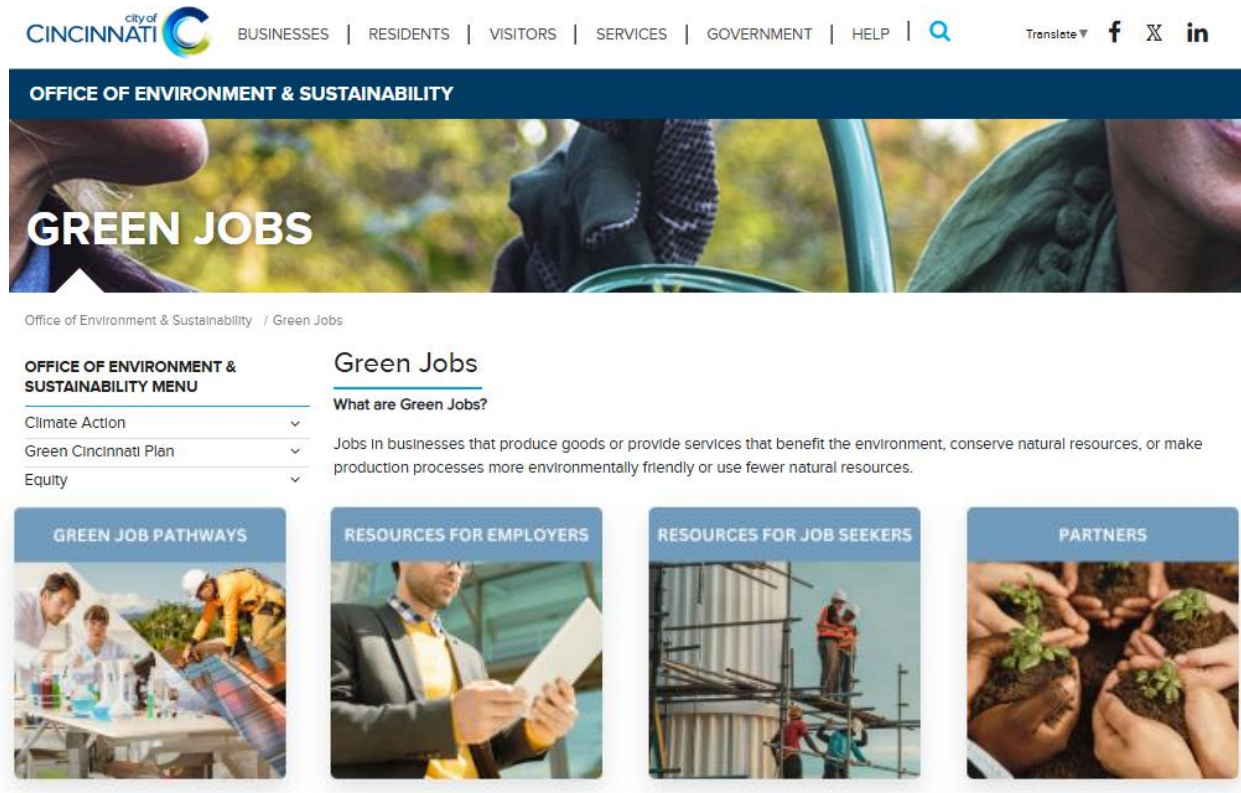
city of CINCINNATI

BUSINESSES | RESIDENTS | VISITORS | SERVICES | GOVERNMENT | HELP |

Translate ▾ f 𝕏 in

OFFICE OF ENVIRONMENT & SUSTAINABILITY

GREEN JOBS

Office of Environment & Sustainability / Green Jobs

OFFICE OF ENVIRONMENT & SUSTAINABILITY MENU

Climate Action

Green Cincinnati Plan

Equity

Green Jobs

What are Green Jobs?

Jobs in businesses that produce goods or provide services that benefit the environment, conserve natural resources, or make production processes more environmentally friendly or use fewer natural resources.

GREEN JOB PATHWAYS

RESOURCES FOR EMPLOYERS

RESOURCES FOR JOB SEEKERS

PARTNERS